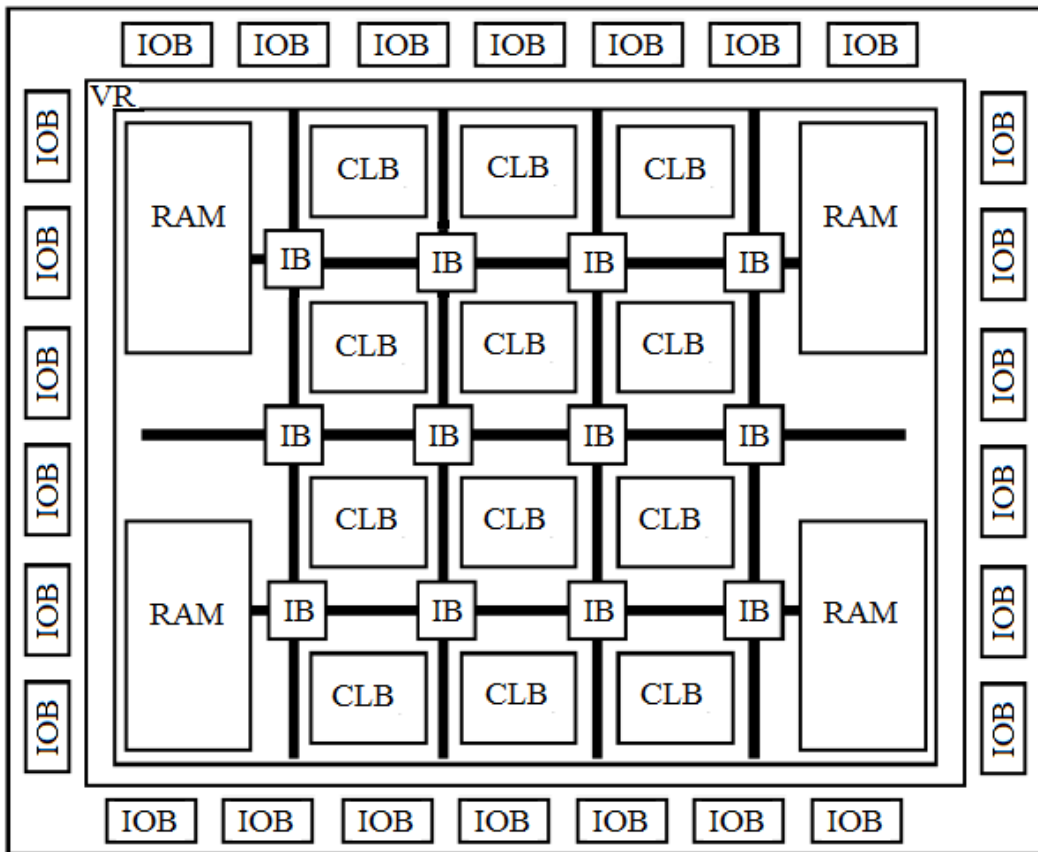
IOB IOB IOB IOB IOB IOB IOB

VR

IOB IOB IOB IOB IOB IOB

RAM CLB CLB CLB RAM

IB IB IB IB

CLB CLB CLB

IB IB IB IB

CLB CLB CLB

RAM IB IB IB IB RAM

CLB CLB CLB

IOB IOB IOB IOB IOB IOB

IOB IOB IOB IOB IOB IOB IOB